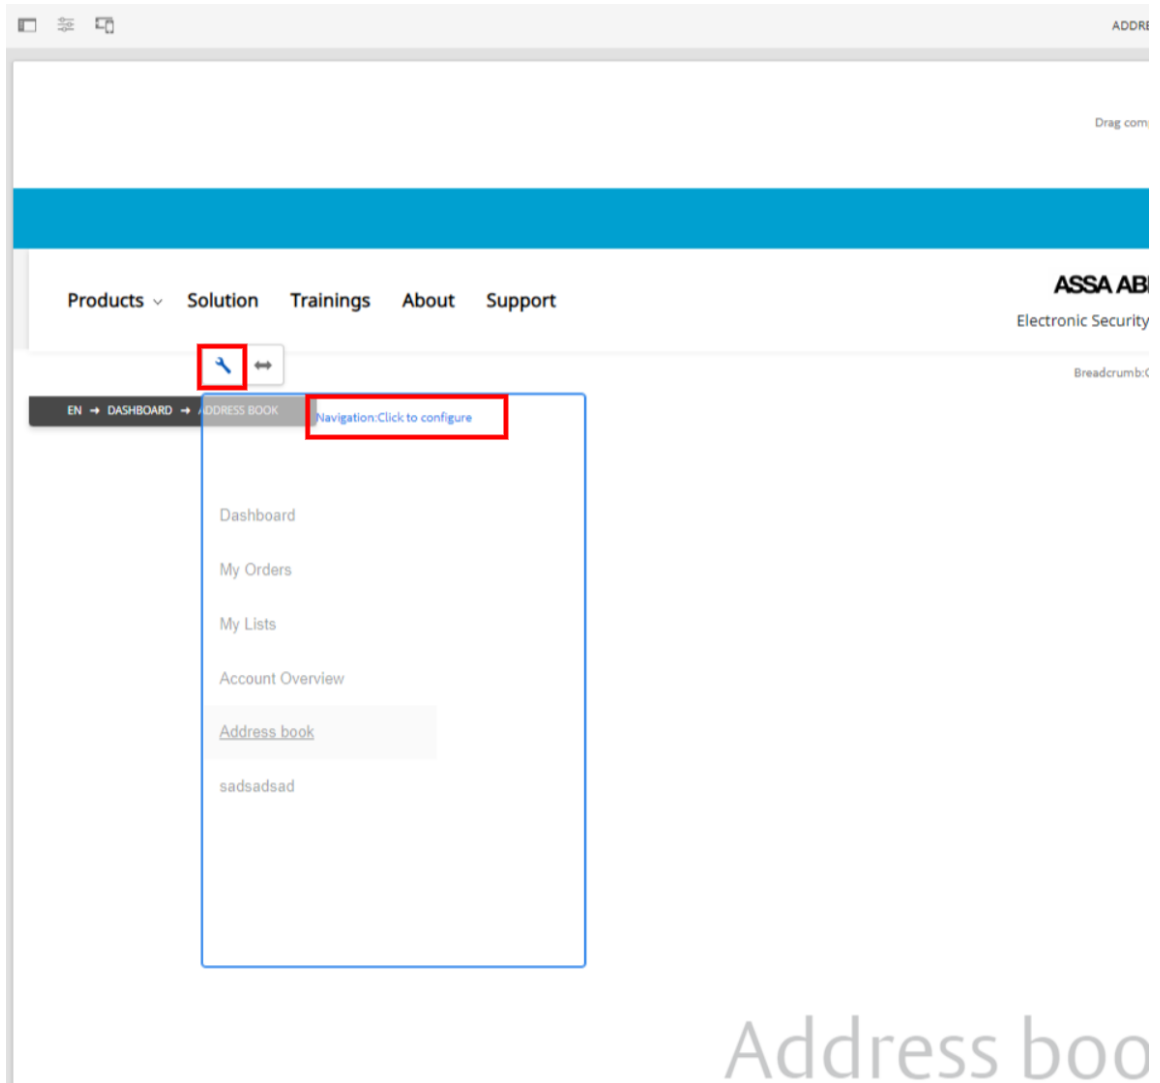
ADDR

Drag com

Products Solution Trainings About Support

ASSA AB

Electronic Security

Breadcrumb:

EN → DASHBOARD → ADDRESS BOOK

Navigation:Click to configure

Dashboard

My Orders

My Lists

Account Overview

Address book

sadsadsad

Address boo